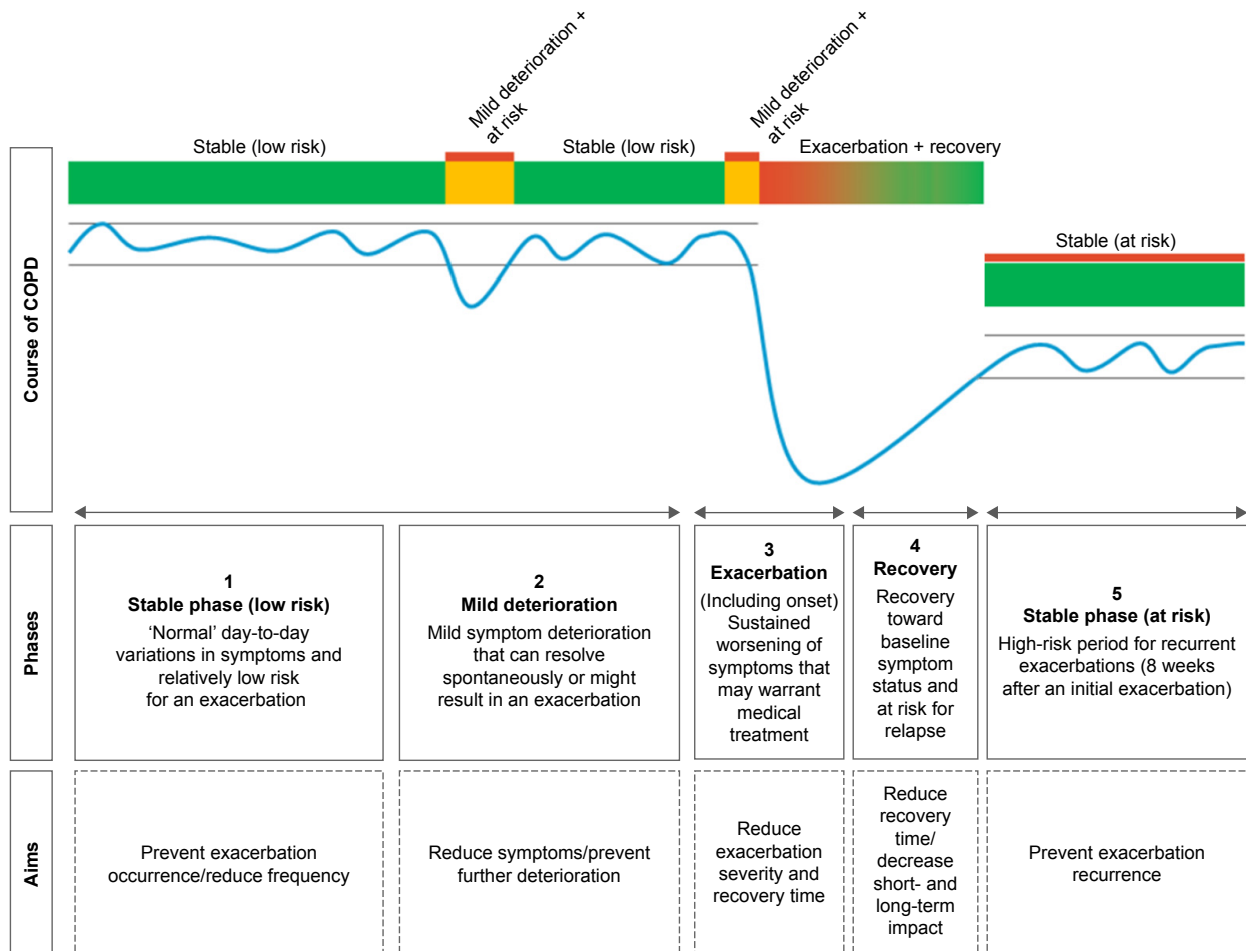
Mild deterioration + at risk

Mild deterioration + at risk

Stable (low risk)

Stable (low risk)

Exacerbation + recovery

Stable (at risk)

Course of COPD

Phases

1
Stable phase (low risk)
'Normal' day-to-day variations in symptoms and relatively low risk for an exacerbation

2
Mild deterioration
Mild symptom deterioration that can resolve spontaneously or might result in an exacerbation

3
Exacerbation
(Including onset) Sustained worsening of symptoms that may warrant medical treatment

4
Recovery
Recovery toward baseline symptom status and at risk for relapse

5
Stable phase (at risk)
High-risk period for recurrent exacerbations (8 weeks after an initial exacerbation)

Aims

Prevent exacerbation occurrence/reduce frequency

Reduce symptoms/prevent further deterioration

Reduce exacerbation severity and recovery time

Reduce recovery time/ decrease short- and long-term impact

Prevent exacerbation recurrence